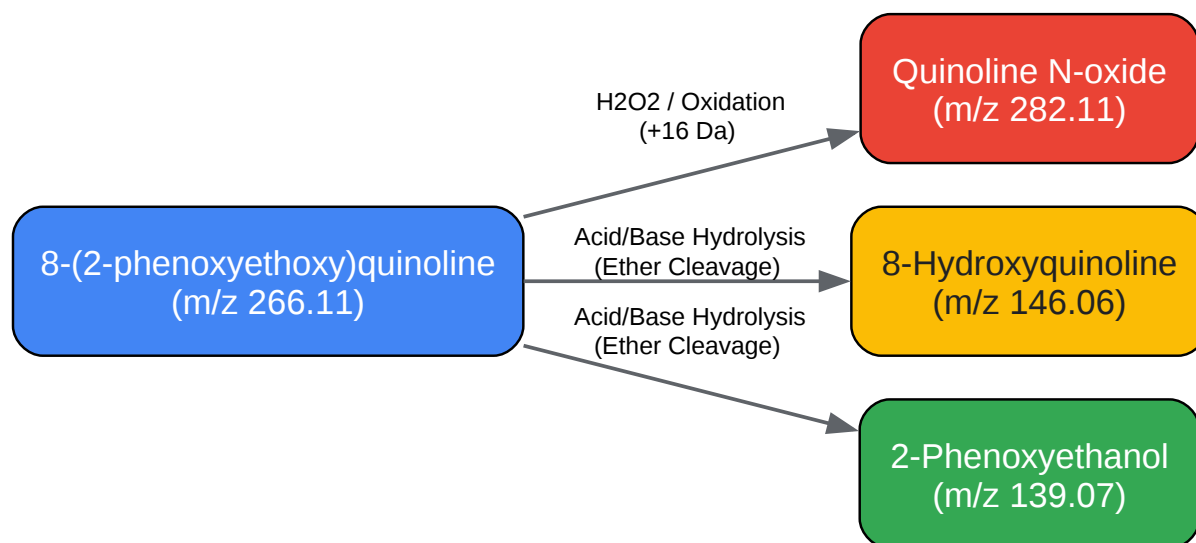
8-(2-phenoxyethoxy)quinoline
(m/z 266.11)

H2O2 / Oxidation
(+16 Da)

Quinoline N-oxide
(m/z 282.11)

Acid/Base Hydrolysis
(Ether Cleavage)

8-Hydroxyquinoline
(m/z 146.06)

Acid/Base Hydrolysis
(Ether Cleavage)

2-Phenoxyethanol
(m/z 139.07)